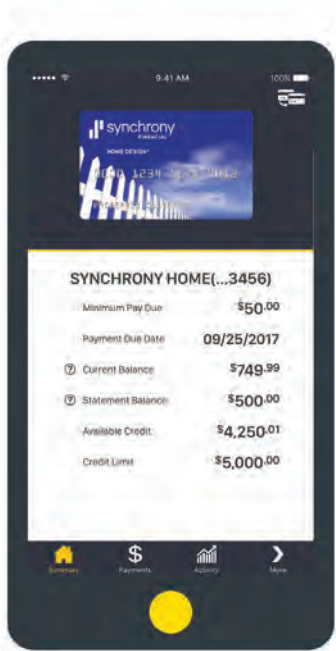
9:41 AM

100%

synchrony FINANCIAL

HOME DESIGN

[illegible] 1239 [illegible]

SYNCHRONY HOME(...3456)

Minimum Pay Due $50.00

Payment Due Date 09/25/2017

Current Balance $749.99

Statement Balance $500.00

Available Credit $4,250.01

Credit Limit $5,000.00

Summary

Payments

Activity

More